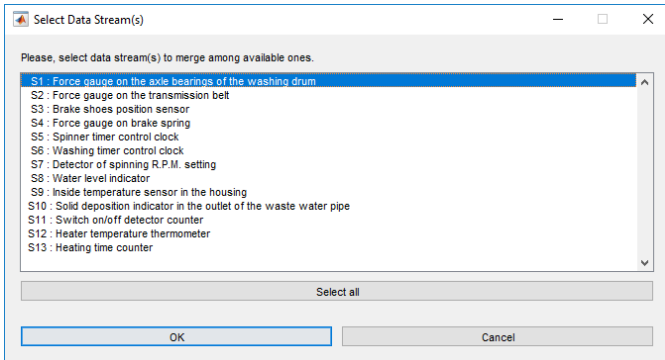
Select Data Stream(s)

Please, select data stream(s) to merge among available ones.

S1 : Force gauge on the axle bearings of the washing drum
S2 : Force gauge on the transmission belt
S3 : Brake shoes position sensor
S4 : Force gauge on brake spring
S5 : Spinner timer control clock
S6 : Washing timer control clock
S7 : Detector of spinning R.P.M. setting
S8 : Water level indicator
S9 : Inside temperature sensor in the housing
S10 : Solid deposition indicator in the outlet of the waste water pipe
S11 : Switch on/off detector counter
S12 : Heater temperature thermometer
S13 : Heating time counter

Select all

OK

Cancel